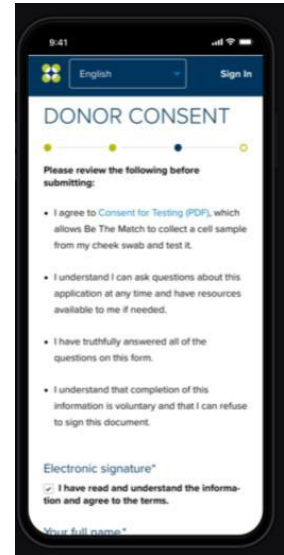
9:41

English

Sign In

DONOR CONSENT

Please review the following before submitting:

- I agree to Consent for Testing (PDF), which allows Be The Match to collect a cell sample from my cheek swab and test it.

- I understand I can ask questions about this application at any time and have resources available to me if needed.

- I have truthfully answered all of the questions on this form.

- I understand that completion of this information is voluntary and that I can refuse to sign this document.

Electronic signature*

I have read and understand the information and agree to the terms.

Your full name*